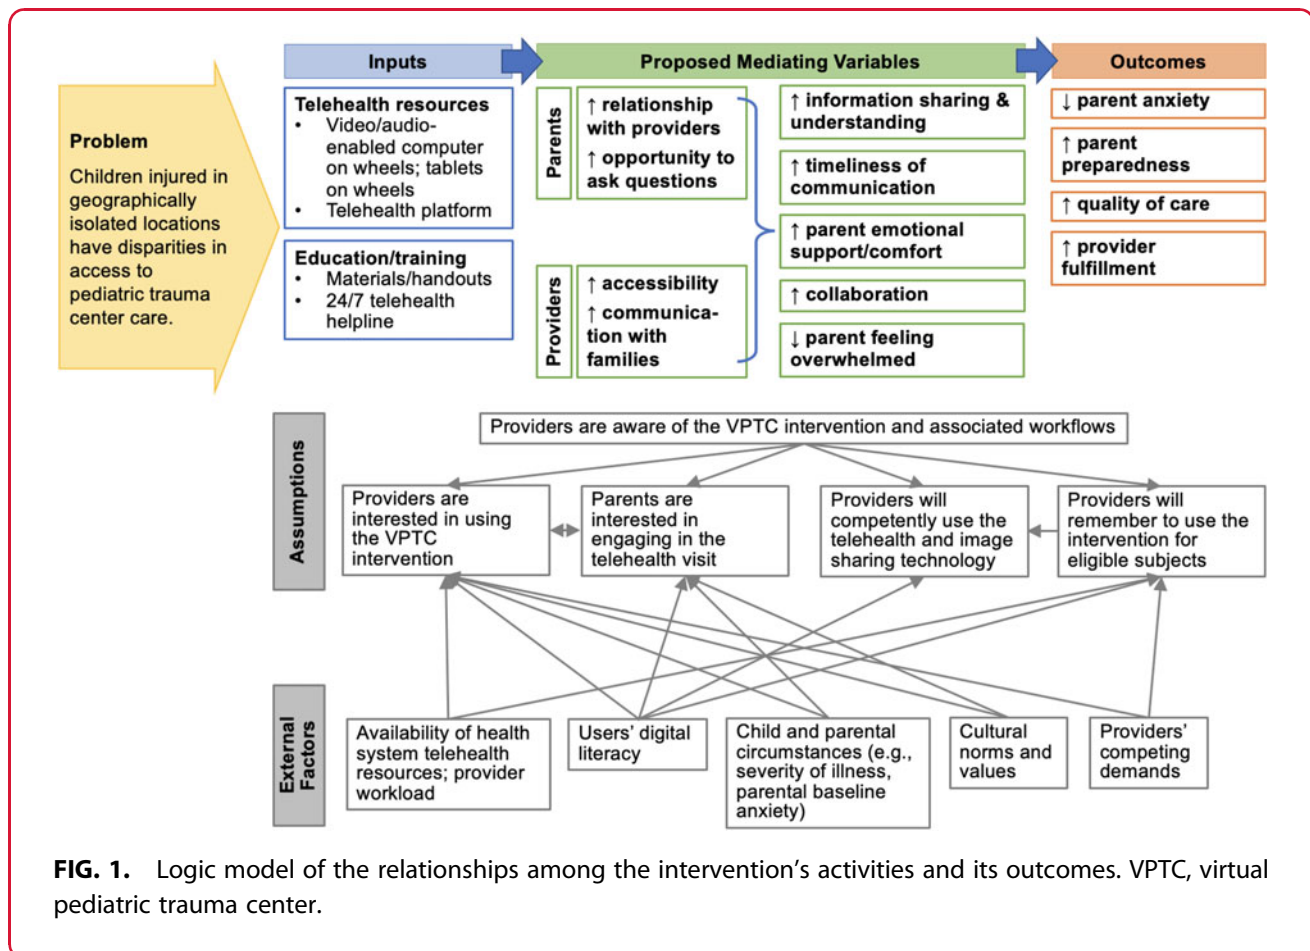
Problem
Children injured in geographically isolated locations have disparities in access to pediatric trauma center care.

Inputs

Telehealth resources
• Video/audio-enabled computer on wheels; tablets on wheels
• Telehealth platform

Education/training
• Materials/handouts
• 24/7 telehealth helpline

Proposed Mediating Variables

Parents
↑ relationship with providers
↑ opportunity to ask questions

Providers
↑ accessibility
↑ communication with families

↑ information sharing & understanding
↑ timeliness of communication
↑ parent emotional support/comfort
↑ collaboration
↓ parent feeling overwhelmed

Outcomes
↓ parent anxiety
↑ parent preparedness
↑ quality of care
↑ provider fulfillment

Assumptions
Providers are aware of the VPTC intervention and associated workflows
Providers are interested in using the VPTC intervention
Parents are interested in engaging in the telehealth visit
Providers will competently use the telehealth and image sharing technology
Providers will remember to use the intervention for eligible subjects

External Factors
Availability of health system telehealth resources; provider workload
Users' digital literacy
Child and parental circumstances (e.g., severity of illness, parental baseline anxiety)
Cultural norms and values
Providers' competing demands

FIG. 1. Logic model of the relationships among the intervention's activities and its outcomes. VPTC, virtual pediatric trauma center.